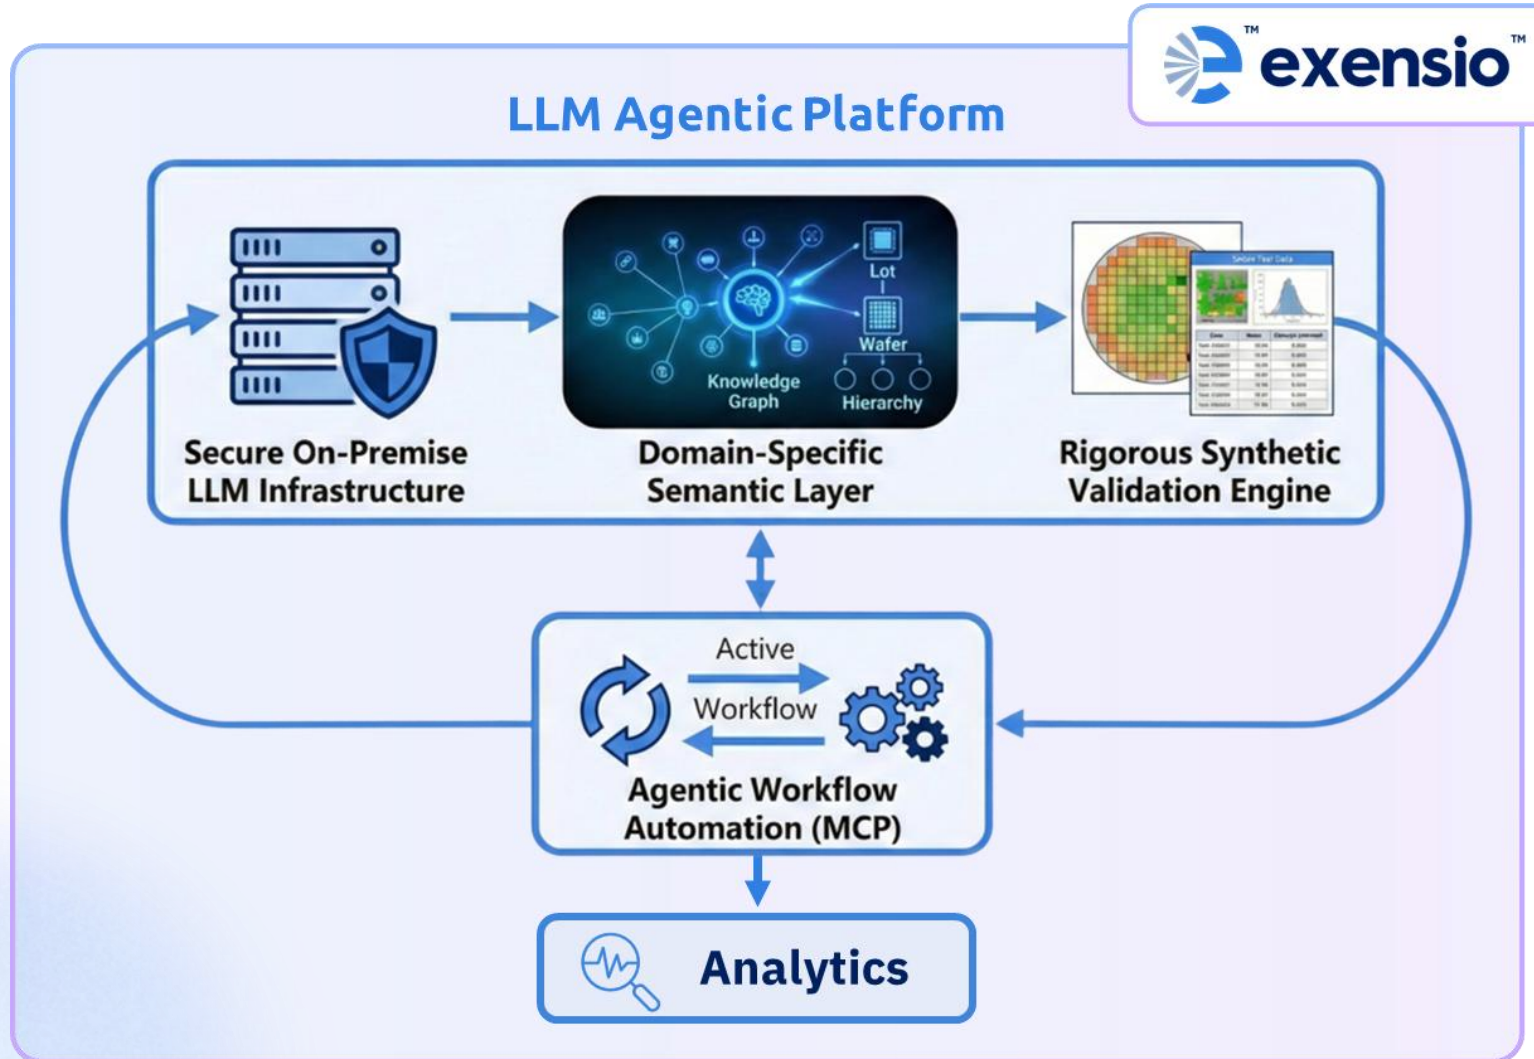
exensio™

LLM Agentic Platform

Secure On-Premise LLM Infrastructure

Knowledge Graph

Lot

Wafer

Hierarchy

Domain-Specific Semantic Layer

Rigorous Synthetic Validation Engine

Active

Workflow

Agentic Workflow Automation (MCP)

Analytics